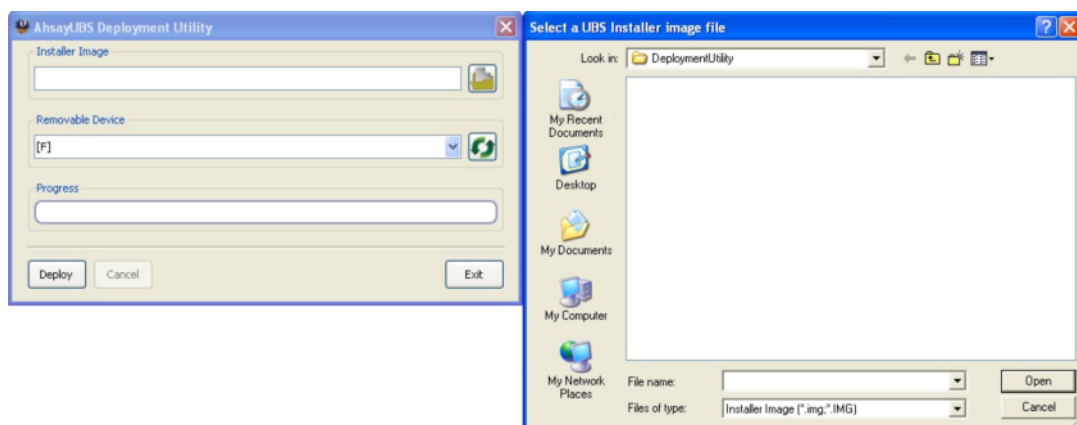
AhsayUBS Deployment Utility

Installer Image

Removable Device

[F]

Progress

Deploy

Cancel

Exit

Select a UBS Installer image file

Look in: DeploymentUtility

My Recent Documents

Desktop

My Documents

My Computer

My Network Places

File name:

Files of type: Installer Image (*.img;*.IMG)

Open

Cancel